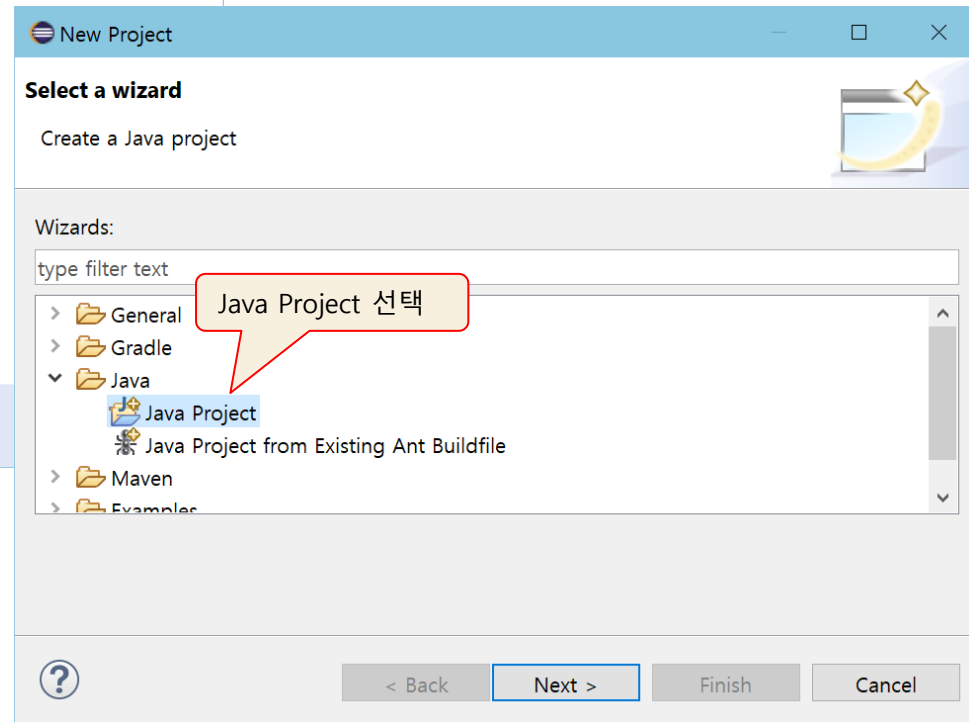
New Project

Select a wizard

Create a Java project

Wizards:

type filter text

Java Project 선택

General
Gradle
Java
Java Project
Java Project from Existing Ant Buildfile
Maven
Examples

?

< Back
Next >
Finish
Cancel